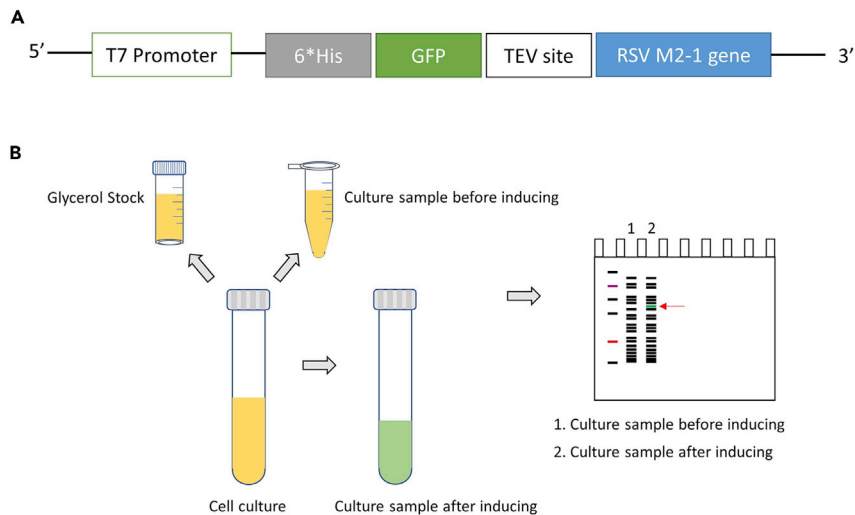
A

5′ T7 Promoter 6*His GFP TEV site RSV M2-1 gene 3′

B

Glycerol Stock

Culture sample before inducing

1 2

Cell culture

Culture sample after inducing

1. Culture sample before inducing

2. Culture sample after inducing